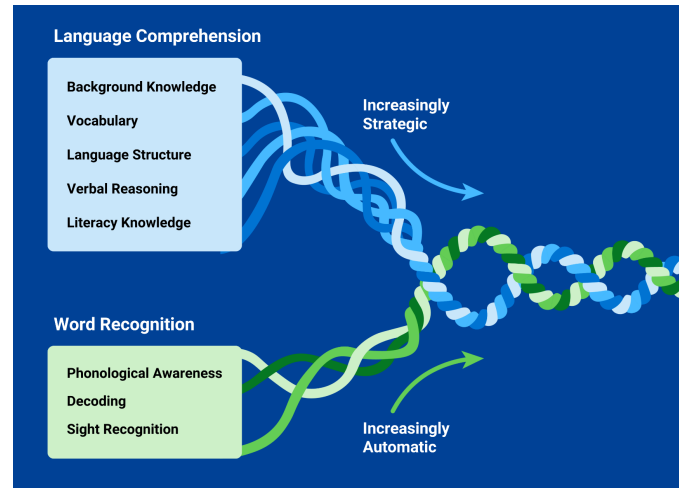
Language Comprehension

Background Knowledge
Vocabulary
Language Structure
Verbal Reasoning
Literacy Knowledge

Increasingly Strategic

Word Recognition

Phonological Awareness
Decoding
Sight Recognition

Increasingly Automatic